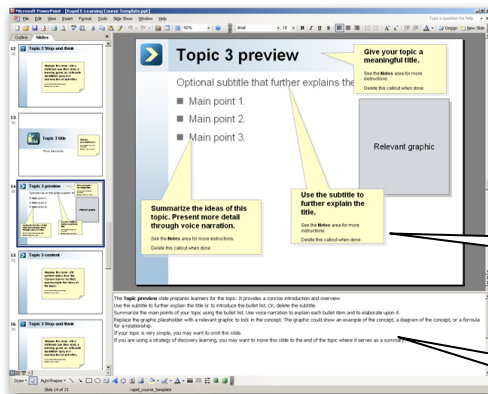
Microsoft PowerPoint - [Rapid E-Learning Course Template.ppt]

File Edit View Insert Format Tools Slide Show Window Help

Type a question for help

92%

Arial

18

Design New Slide

Outline Slides

12 Topic 2 Stop and think

13 Topic 3 title

14 Topic 3 preview

15 Topic 3 content

16 Topic 3 Stop and think

Topic 3 preview

Optional subtitle that further explains the

Main point 1.

Main point 2.

Main point 3.

Give your topic a meaningful title.

See the Notes area for more instructions.

Delete this callout when done.

Relevant graphic

Summarize the ideas of this topic. Present more detail through voice narration.

See the Notes area for more instructions.

Delete this callout when done.

Use the subtitle to further explain the title.

See the Notes area for more instructions.

Delete this callout when done.

The Topic preview slide prepares learners for the topic. It provides a concise introduction and overview.
Use the subtitle to further explain the title or to introduce the bullet list. Or, delete the subtitle.
Summarize the main points of your topic using the bullet list. Use voice narration to explain each bullet item and to elaborate upon it.
Replace the graphic placeholder with a relevant graphic to lock in the concept. The graphic could show an example of the concept, a diagram of the concept, or a formula for a relationship.
If your topic is very simple, you may want to omit this slide.
If you are using a strategy of discovery learning, you may want to move this slide to the end of the topic where it serves as a summary.

Draw AutoShapes

Slide 14 of 21 rapid_course_template